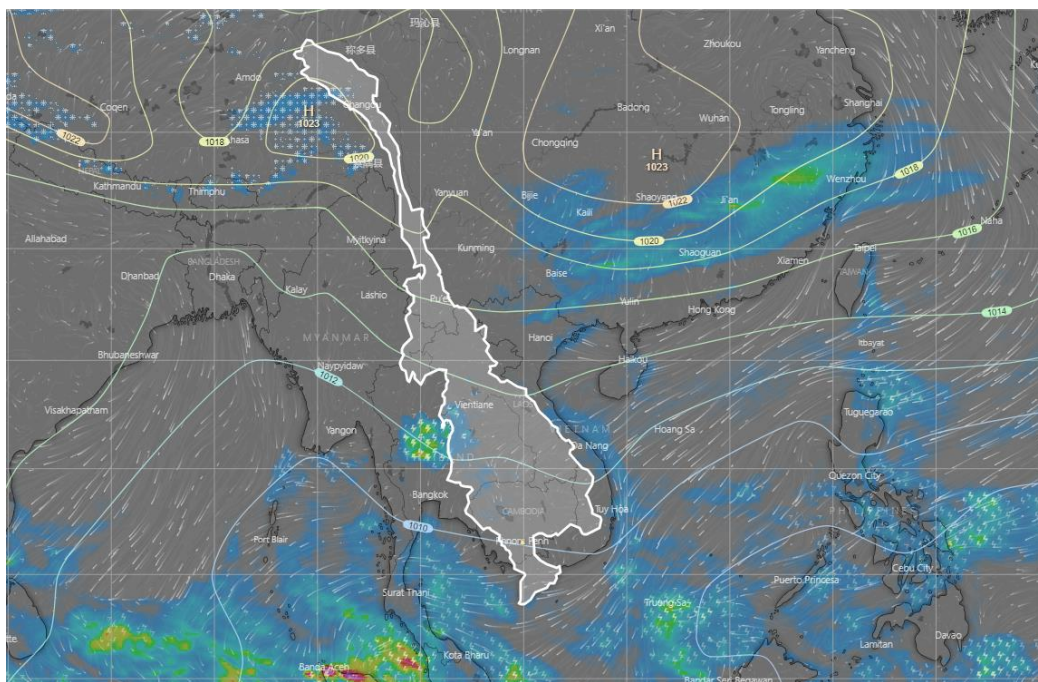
玛沁县
Xi'an
Longnan
Zhoukou
Yancheng
索多县
Amdo
Coqen
H
1023
Qamdo
Badong
Wuhan
Tongling
Shanghai
Ya'an
1022
1018
Lhasa
1020
Chongqing
H
1023
Kathmandu
Thimphu
Yanyuan
Bijie
Shaoyang
1022
Ji'an
Wenzhou
1018
Kaili
Naha
Allahabad
Myitkyina
Kunming
1020
Shaoguan
Taipei
1016
BANGLADESH
Baise
Xiamen
Dhanbad
Dhaka
Kalay
Lashio
Pu'er
TAIWAN
Yulin
Hong Kong
1014
MYANMAR
Hanoi
Bhubaneshwar
Naypyidaw
Haikou
Itbayat
1012
Visakhapatnam
Vientiane
LAOS
VIETNAM
Hoang Sa
Tuguegarao
Yangon
Da Nang
THAILAND
Quezon City
Bangkok
CAMBODIA
Tuy Hoa
PHILIPPINES
1010
Port Blair
Phnom Penh
Cebu City
Surat Thani
Puerto Princesa
Truong Sa
Lamitan
Davao
Kota Bharu
Banda Aceh
Bandar Seri Begawan